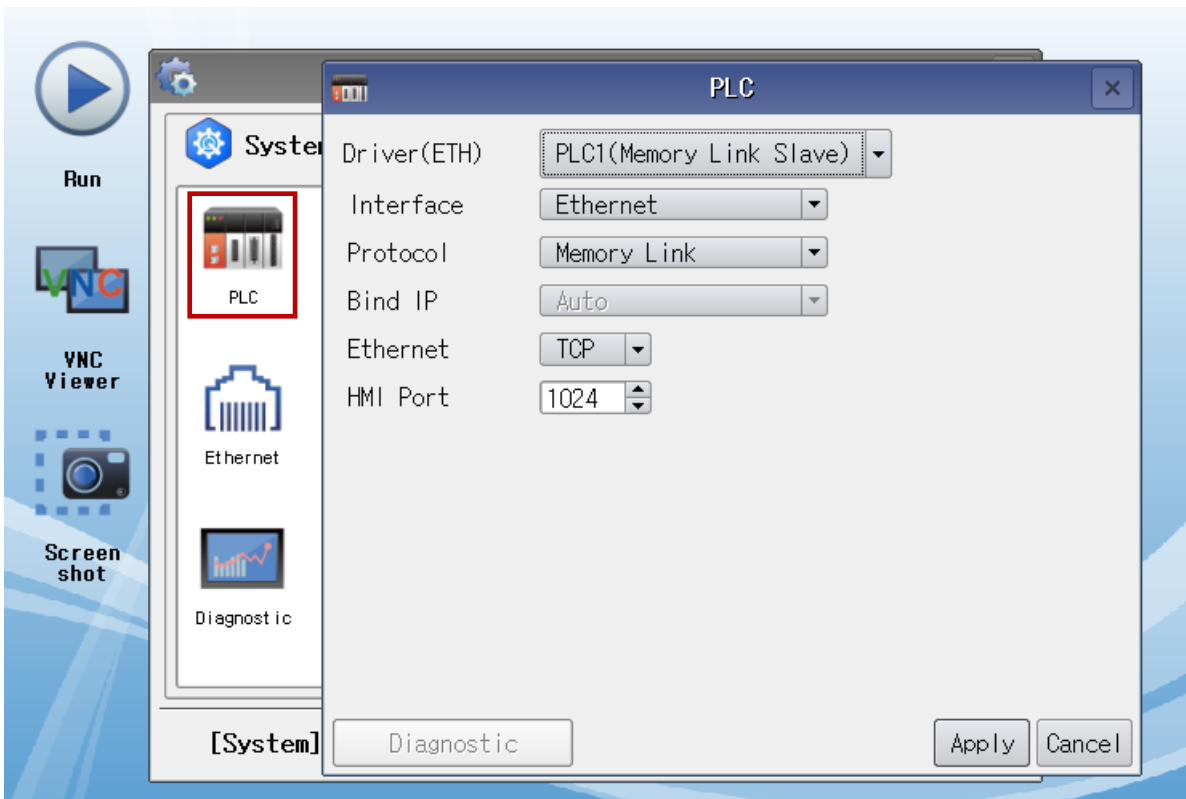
Run

VNC

VNC Viewer

Screen shot

System

PLC

Ethernet

Diagnostic

[System]

PLC

Driver(ETH) PLC1(Memory Link Slave)
Interface Ethernet
Protocol Memory Link
Bind IP Auto
Ethernet TCP
HMI Port 1024

Diagnostic

Apply Cancel